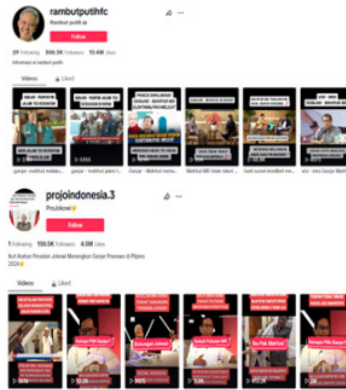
rambutputihfc

Rambut putih ☺

Follow

29 Following 306.5K Followers 15.4M Likes

Informasi si rambut putih

Videos Liked

ganjar - mahfud melan...

Mahfud MD tidak ikut...

hasil survei kredibel me...

viral - viral Ganjar Mahf...

projoindonesia.3

ProjoJokowi

Follow

1 Following 150.0K Followers 4.5M Likes

Ikut Arahan Presiden Jokowi Menangkan Ganjar Pranowo di Pilpres 2024

Videos Liked

Ganjar Pilih Ganjar?

Dukungan Jokowi

Bu Pak Mahfud